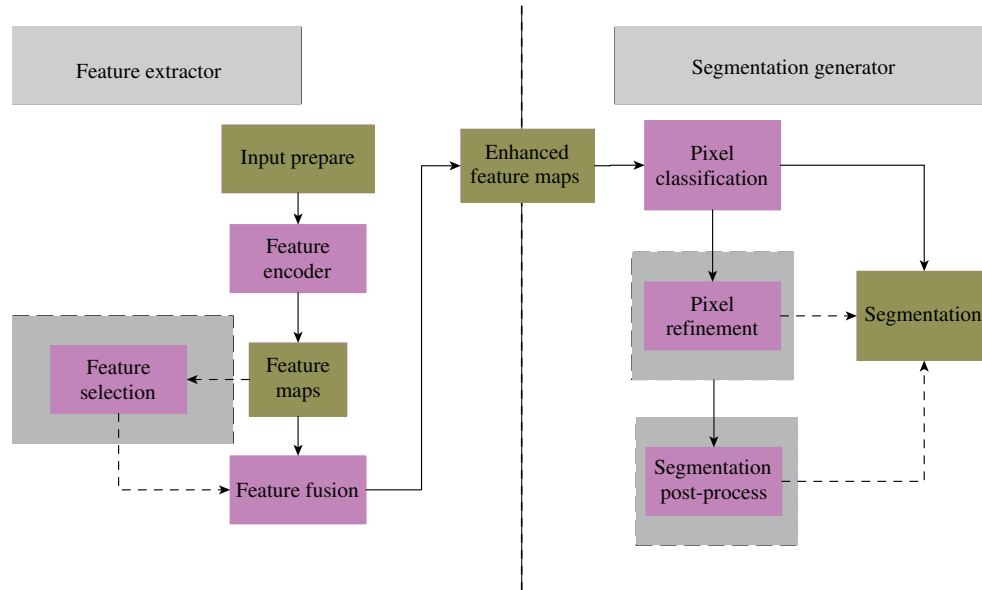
Feature extractor

Segmentation generator

Input prepare

Feature encoder

Feature maps

Feature selection

Feature fusion

Enhanced feature maps

Pixel classification

Pixel refinement

Segmentation

Segmentation post-process